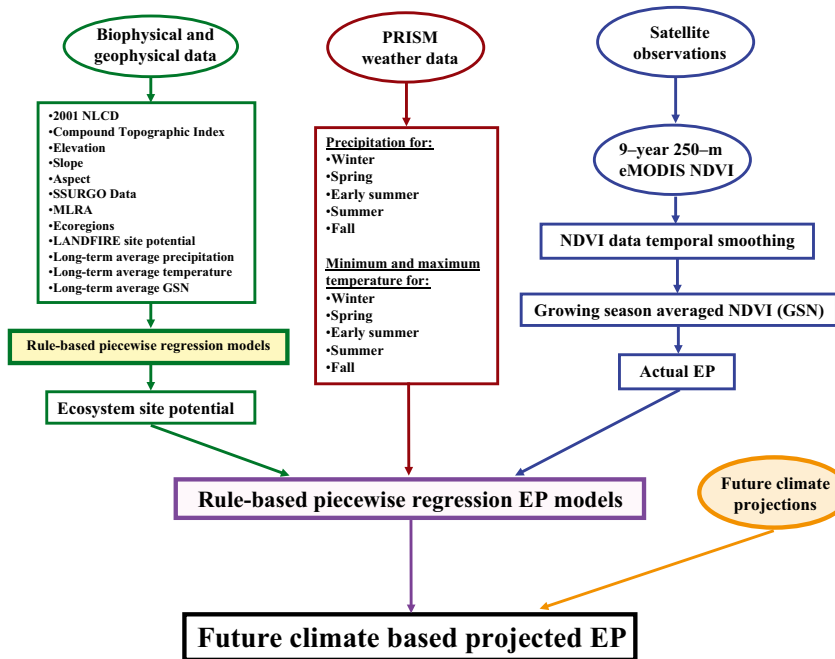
Biophysical and geophysical data

•2001 NLCD
•Compound Topographic Index
•Elevation
•Slope
•Aspect
•SSURGO Data
•MLRA
•Ecoregions
•LANDFIRE site potential
•Long-term average precipitation
•Long-term average temperature
•Long-term average GSN

Rule-based piecewise regression models

Ecosystem site potential

PRISM weather data

Precipitation for:
•Winter
•Spring
•Early summer
•Summer
•Fall

Minimum and maximum temperature for:
•Winter
•Spring
•Early summer
•Summer
•Fall

Satellite observations

9–year 250–m eMODIS NDVI

NDVI data temporal smoothing

Growing season averaged NDVI (GSN)

Actual EP

Rule-based piecewise regression EP models

Future climate projections

Future climate based projected EP